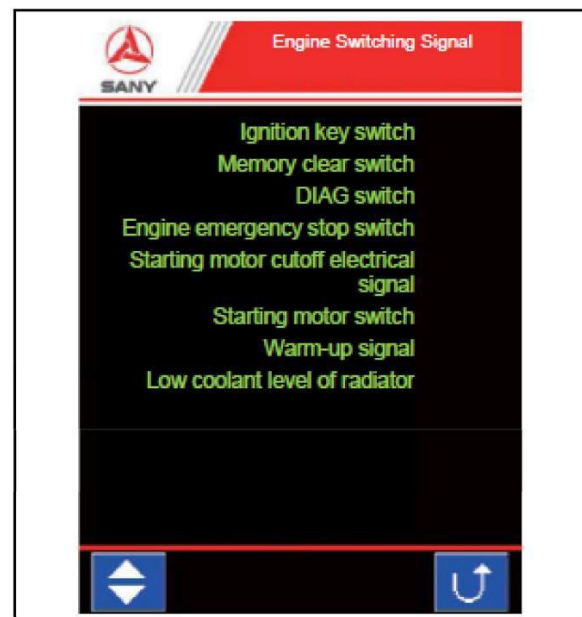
SANY

Engine Switching Signal

Ignition key switch
Memory clear switch
DIAG switch
Engine emergency stop switch
Starting motor cutoff electrical signal
Starting motor switch
Warm-up signal
Low coolant level of radiator